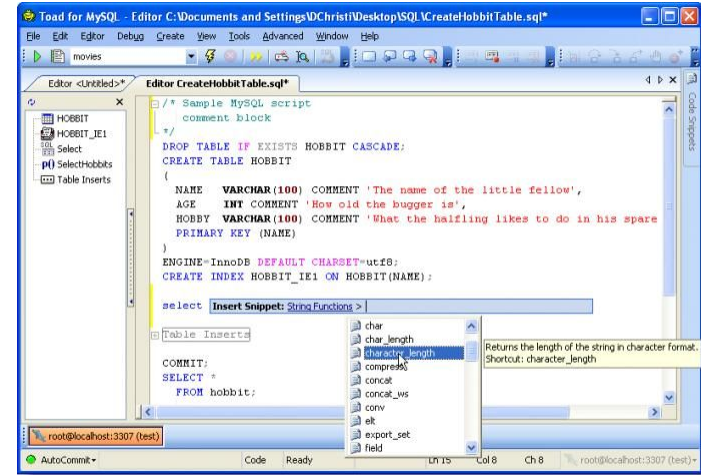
Toad for MySQL - Editor C:\Documents and Settings\DChristi\Desktop\SQL\CreateHobbitTable.sql*

File Edit Editor Debug Create View Tools Advanced Window Help

movies

Editor <Untitled>* Editor CreateHobbitTable.sql*

HOBBIT
HOBBIT_IE1
Select
SelectHobbits
Table Inserts

/* Sample MySQL script
   comment block
*/
DROP TABLE IF EXISTS HOBBIT CASCADE;
CREATE TABLE HOBBIT
(
  NAME    VARCHAR(100) COMMENT 'The name of the little fellow',
  AGE     INT COMMENT 'How old the bugger is',
  HOBBY   VARCHAR(100) COMMENT 'What the halfling likes to do in his spare
  PRIMARY KEY (NAME)
)
ENGINE=InnoDB DEFAULT CHARSET=utf8;
CREATE INDEX HOBBIT_IE1 ON HOBBIT(NAME);

select  Insert Snippet: String Functions >

Table Inserts

COMMIT;
SELECT *
  FROM hobbit;

char
char_length
character_length
compress
concat
concat_ws
conv
elt
export_set
field

Returns the length of the string in character format.
Shortcut: character_length

Code Snippets

root@localhost:3307 (test)

AutoCommit Code Ready Ln 15 Col 8 Ch 8 root@localhost:3307 (test)